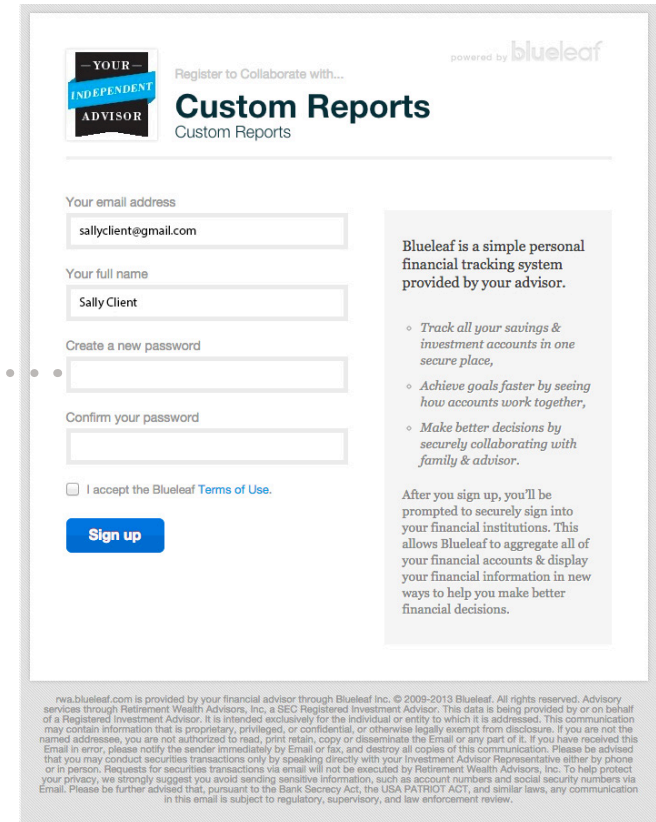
YOUR
INDEPENDENT
ADVISOR

Register to Collaborate with...

Custom Reports

Custom Reports

powered by blueleaf

Your email address

sallyclient@gmail.com

Your full name

Sally Client

Create a new password

Confirm your password

I accept the Blueleaf Terms of Use.

Sign up

Blueleaf is a simple personal financial tracking system provided by your advisor.

Track all your savings & investment accounts in one secure place,

Achieve goals faster by seeing how accounts work together,

Make better decisions by securely collaborating with family & advisor.

After you sign up, you'll be prompted to securely sign into your financial institutions. This allows Blueleaf to aggregate all of your financial accounts & display your financial information in new ways to help you make better financial decisions.

rwa.blueleaf.com is provided by your financial advisor through Blueleaf Inc. © 2009-2013 Blueleaf. All rights reserved. Advisory services through Retirement Wealth Advisors, Inc, a SEC Registered Investment Advisor. This data is being provided by or on behalf of a Registered Investment Advisor. It is intended exclusively for the individual or entity to which it is addressed. This communication may contain information that is proprietary, privileged, or confidential, or otherwise legally exempt from disclosure. If you are not the named addressee, you are not authorized to read, print retain, copy or disseminate the Email or any part of it. If you have received this Email in error, please notify the sender immediately by Email or fax, and destroy all copies of this communication. Please be advised that you may conduct securities transactions only by speaking directly with your Investment Advisor Representative either by phone or in person. Requests for securities transactions via email will not be executed by Retirement Wealth Advisors, Inc. To help protect your privacy, we strongly suggest you avoid sending sensitive information, such as account numbers and social security numbers via Email. Please be further advised that, pursuant to the Bank Secrecy Act, the USA PATRIOT ACT, and similar laws, any communication in this email is subject to regulatory, supervisory, and law enforcement review.